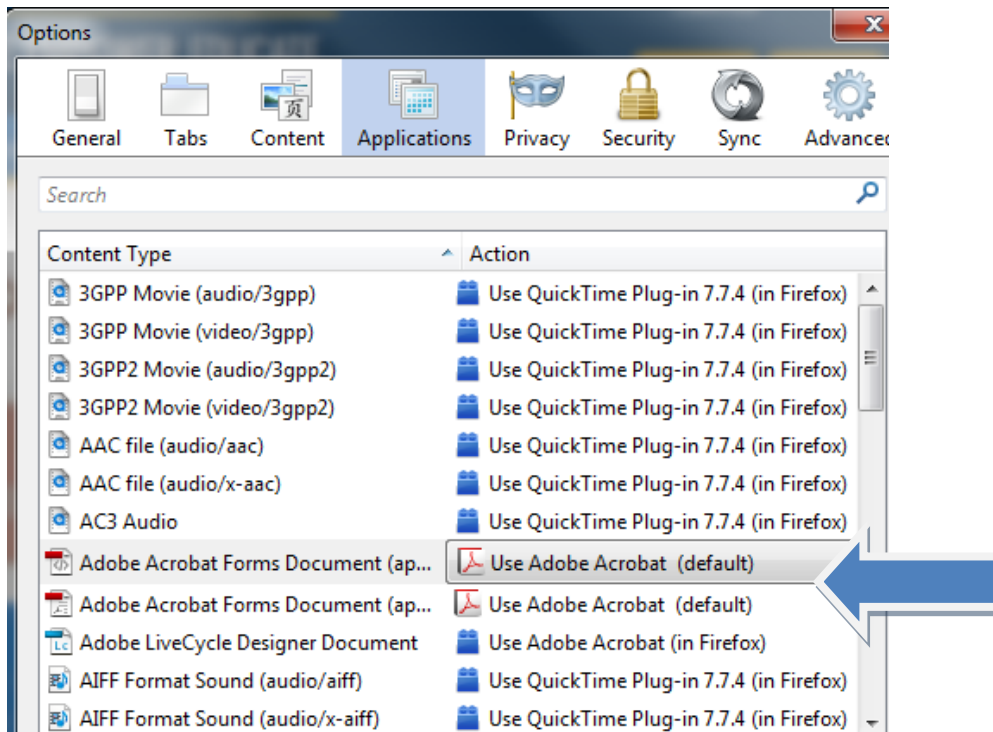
Options

General Tabs Content Applications Privacy Security Sync Advanced

Search

| Content Type | Action |
|---|---|
| 3GPP Movie (audio/3gpp) | Use QuickTime Plug-in 7.7.4 (in Firefox) |
| 3GPP Movie (video/3gpp) | Use QuickTime Plug-in 7.7.4 (in Firefox) |
| 3GPP2 Movie (audio/3gpp2) | Use QuickTime Plug-in 7.7.4 (in Firefox) |
| 3GPP2 Movie (video/3gpp2) | Use QuickTime Plug-in 7.7.4 (in Firefox) |
| AAC file (audio/aac) | Use QuickTime Plug-in 7.7.4 (in Firefox) |
| AAC file (audio/x-aac) | Use QuickTime Plug-in 7.7.4 (in Firefox) |
| AC3 Audio | Use QuickTime Plug-in 7.7.4 (in Firefox) |
| Adobe Acrobat Forms Document (ap... | Use Adobe Acrobat (default) |
| Adobe Acrobat Forms Document (ap... | Use Adobe Acrobat (default) |
| Adobe LiveCycle Designer Document | Use Adobe Acrobat (in Firefox) |
| AIFF Format Sound (audio/aiff) | Use QuickTime Plug-in 7.7.4 (in Firefox) |
| AIFF Format Sound (audio/x-aiff) | Use QuickTime Plug-in 7.7.4 (in Firefox) |